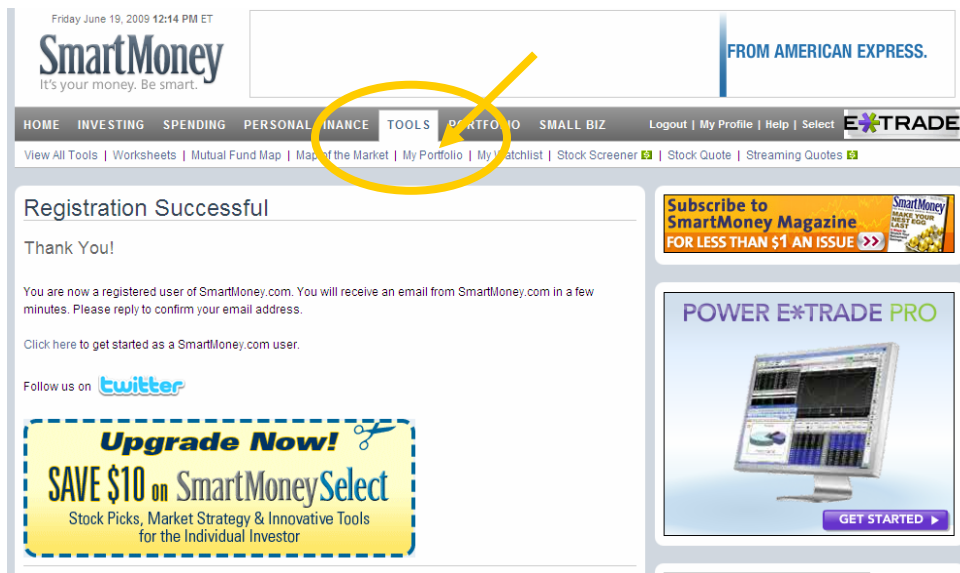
Friday June 19, 2009 12:14 PM ET

SmartMoney
It's your money. Be smart.

FROM AMERICAN EXPRESS.

HOME INVESTING SPENDING PERSONAL FINANCE TOOLS PORTFOLIO SMALL BIZ Logout | My Profile | Help | Select E*TRADE

View All Tools | Worksheets | Mutual Fund Map | Map of the Market | My Portfolio | My Watchlist | Stock Screener | Stock Quote | Streaming Quotes

Registration Successful

Thank You!

You are now a registered user of SmartMoney.com. You will receive an email from SmartMoney.com in a few minutes. Please reply to confirm your email address.

Click here to get started as a SmartMoney.com user.

Follow us on twitter

Upgrade Now!
SAVE $10 on SmartMoneySelect
Stock Picks, Market Strategy & Innovative Tools for the Individual Investor

Subscribe to SmartMoney Magazine
FOR LESS THAN $1 AN ISSUE
SmartMoney
MAKE YOUR NEST EGG LAST

POWER E*TRADE PRO

GET STARTED